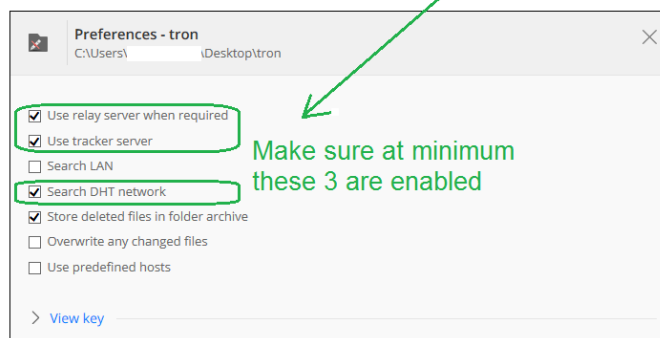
Preferences - tron
C:\Users\ \Desktop\tron

Use relay server when required
Use tracker server
Search LAN
Search DHT network
Store deleted files in folder archive
Overwrite any changed files
Use predefined hosts

Make sure at minimum these 3 are enabled

View key